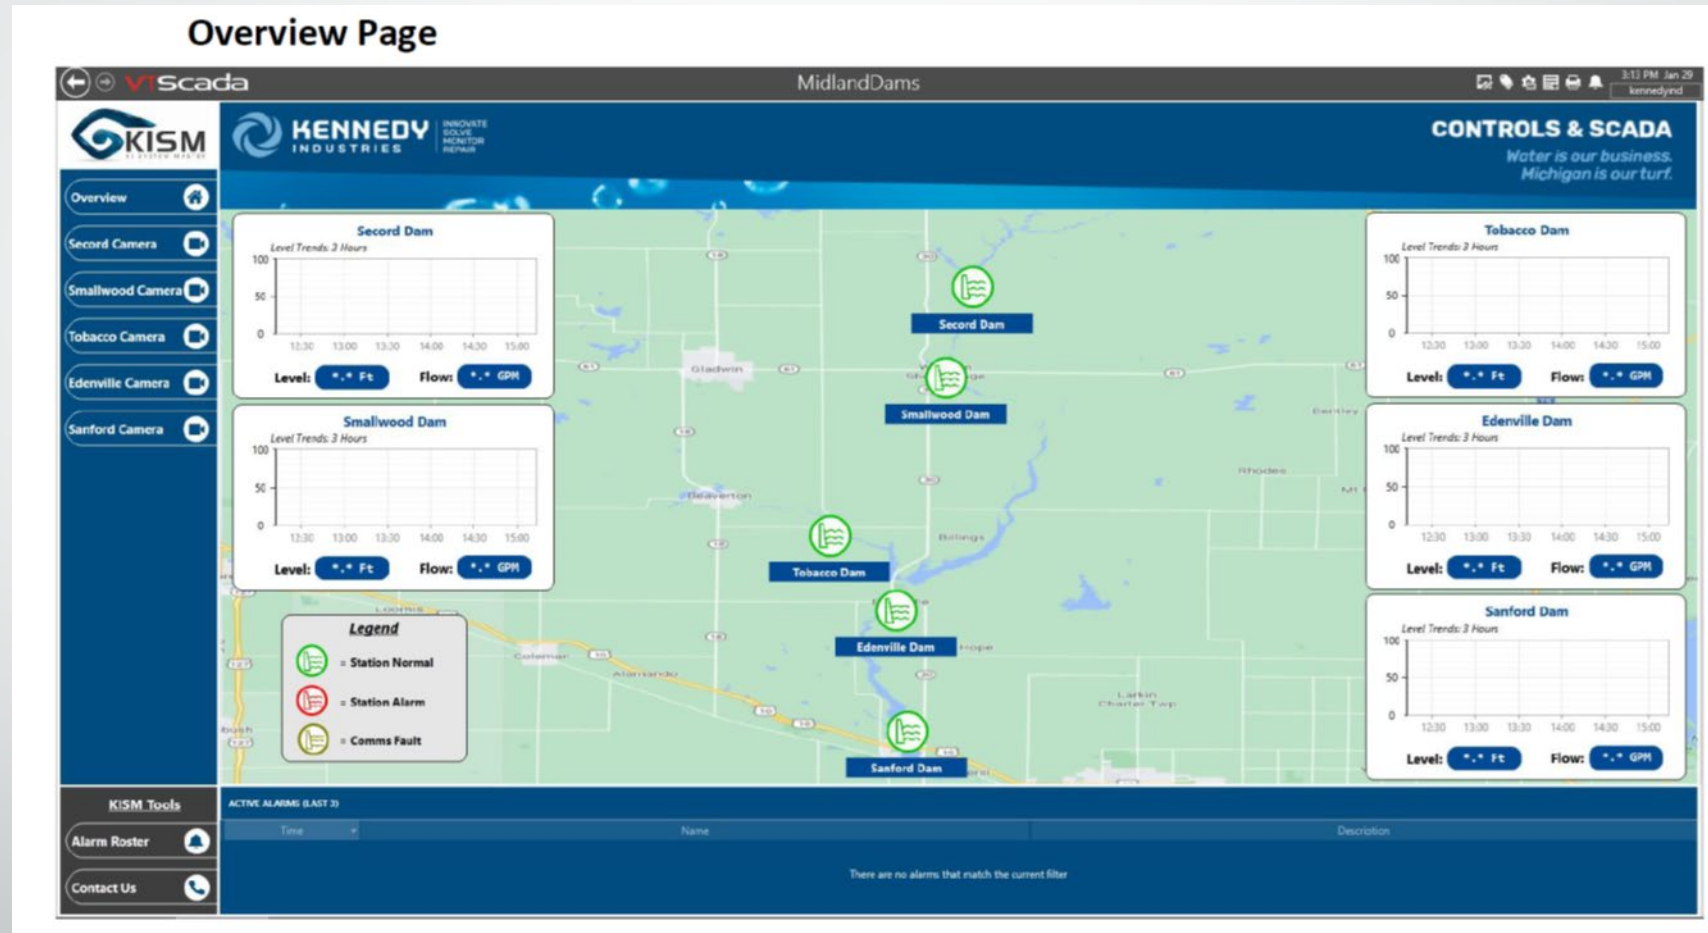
Overview Page

VTScada MidlandDams 3:13 PM Jan 29 kennedyind

KISM KI SYSTEM MASTER

KENNEDY INDUSTRIES INNOVATE SOLVE MONITOR REPAIR

CONTROLS & SCADA
Water is our business. Michigan is our turf.

Overview
Secord Camera
Smallwood Camera
Tobacco Camera
Edenville Camera
Sanford Camera

Secord Dam
Level Trends: 3 Hours
100
50
0
12:30 13:00 13:30 14:00 14:30 15:00
Level: *.* Ft Flow: *.* GPM

Smallwood Dam
Level Trends: 3 Hours
100
50
0
12:30 13:00 13:30 14:00 14:30 15:00
Level: *.* Ft Flow: *.* GPM

Legend
= Station Normal
= Station Alarm
= Comms Fault

Secord Dam
Smallwood Dam
Tobacco Dam
Edenville Dam
Sanford Dam

Gladwin
Beaverton
Billings
Rhodes
Bentley
Coleman
Hope
Larkin Charter Twp

Tobacco Dam
Level Trends: 3 Hours
100
50
0
12:30 13:00 13:30 14:00 14:30 15:00
Level: *.* Ft Flow: *.* GPM

Edenville Dam
Level Trends: 3 Hours
100
50
0
12:30 13:00 13:30 14:00 14:30 15:00
Level: *.* Ft Flow: *.* GPM

Sanford Dam
Level Trends: 3 Hours
100
50
0
12:30 13:00 13:30 14:00 14:30 15:00
Level: *.* Ft Flow: *.* GPM

KISM Tools
Alarm Roster
Contact Us

ACTIVE ALARMS (LAST 3)
| Time | Name | Description |
|---|---|---|

There are no alarms that match the current filter